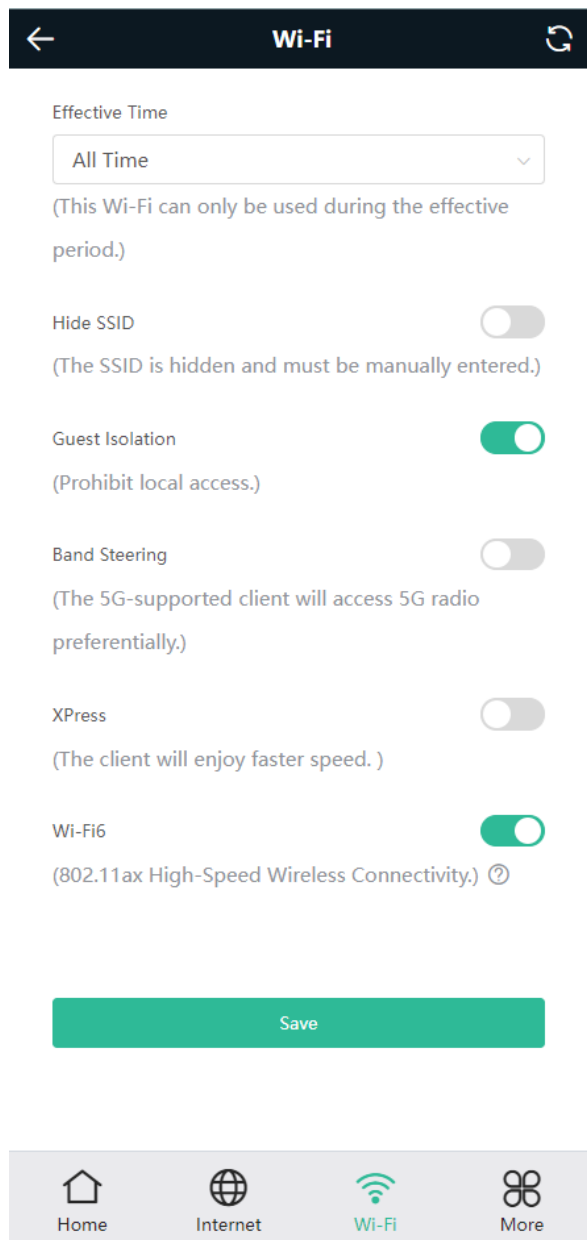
Wi-Fi

Effective Time

All Time

(This Wi-Fi can only be used during the effective period.)

Hide SSID

(The SSID is hidden and must be manually entered.)

Guest Isolation

(Prohibit local access.)

Band Steering

(The 5G-supported client will access 5G radio preferentially.)

XPress

(The client will enjoy faster speed. )

Wi-Fi6

(802.11ax High-Speed Wireless Connectivity.)

Save

Home Internet Wi-Fi More